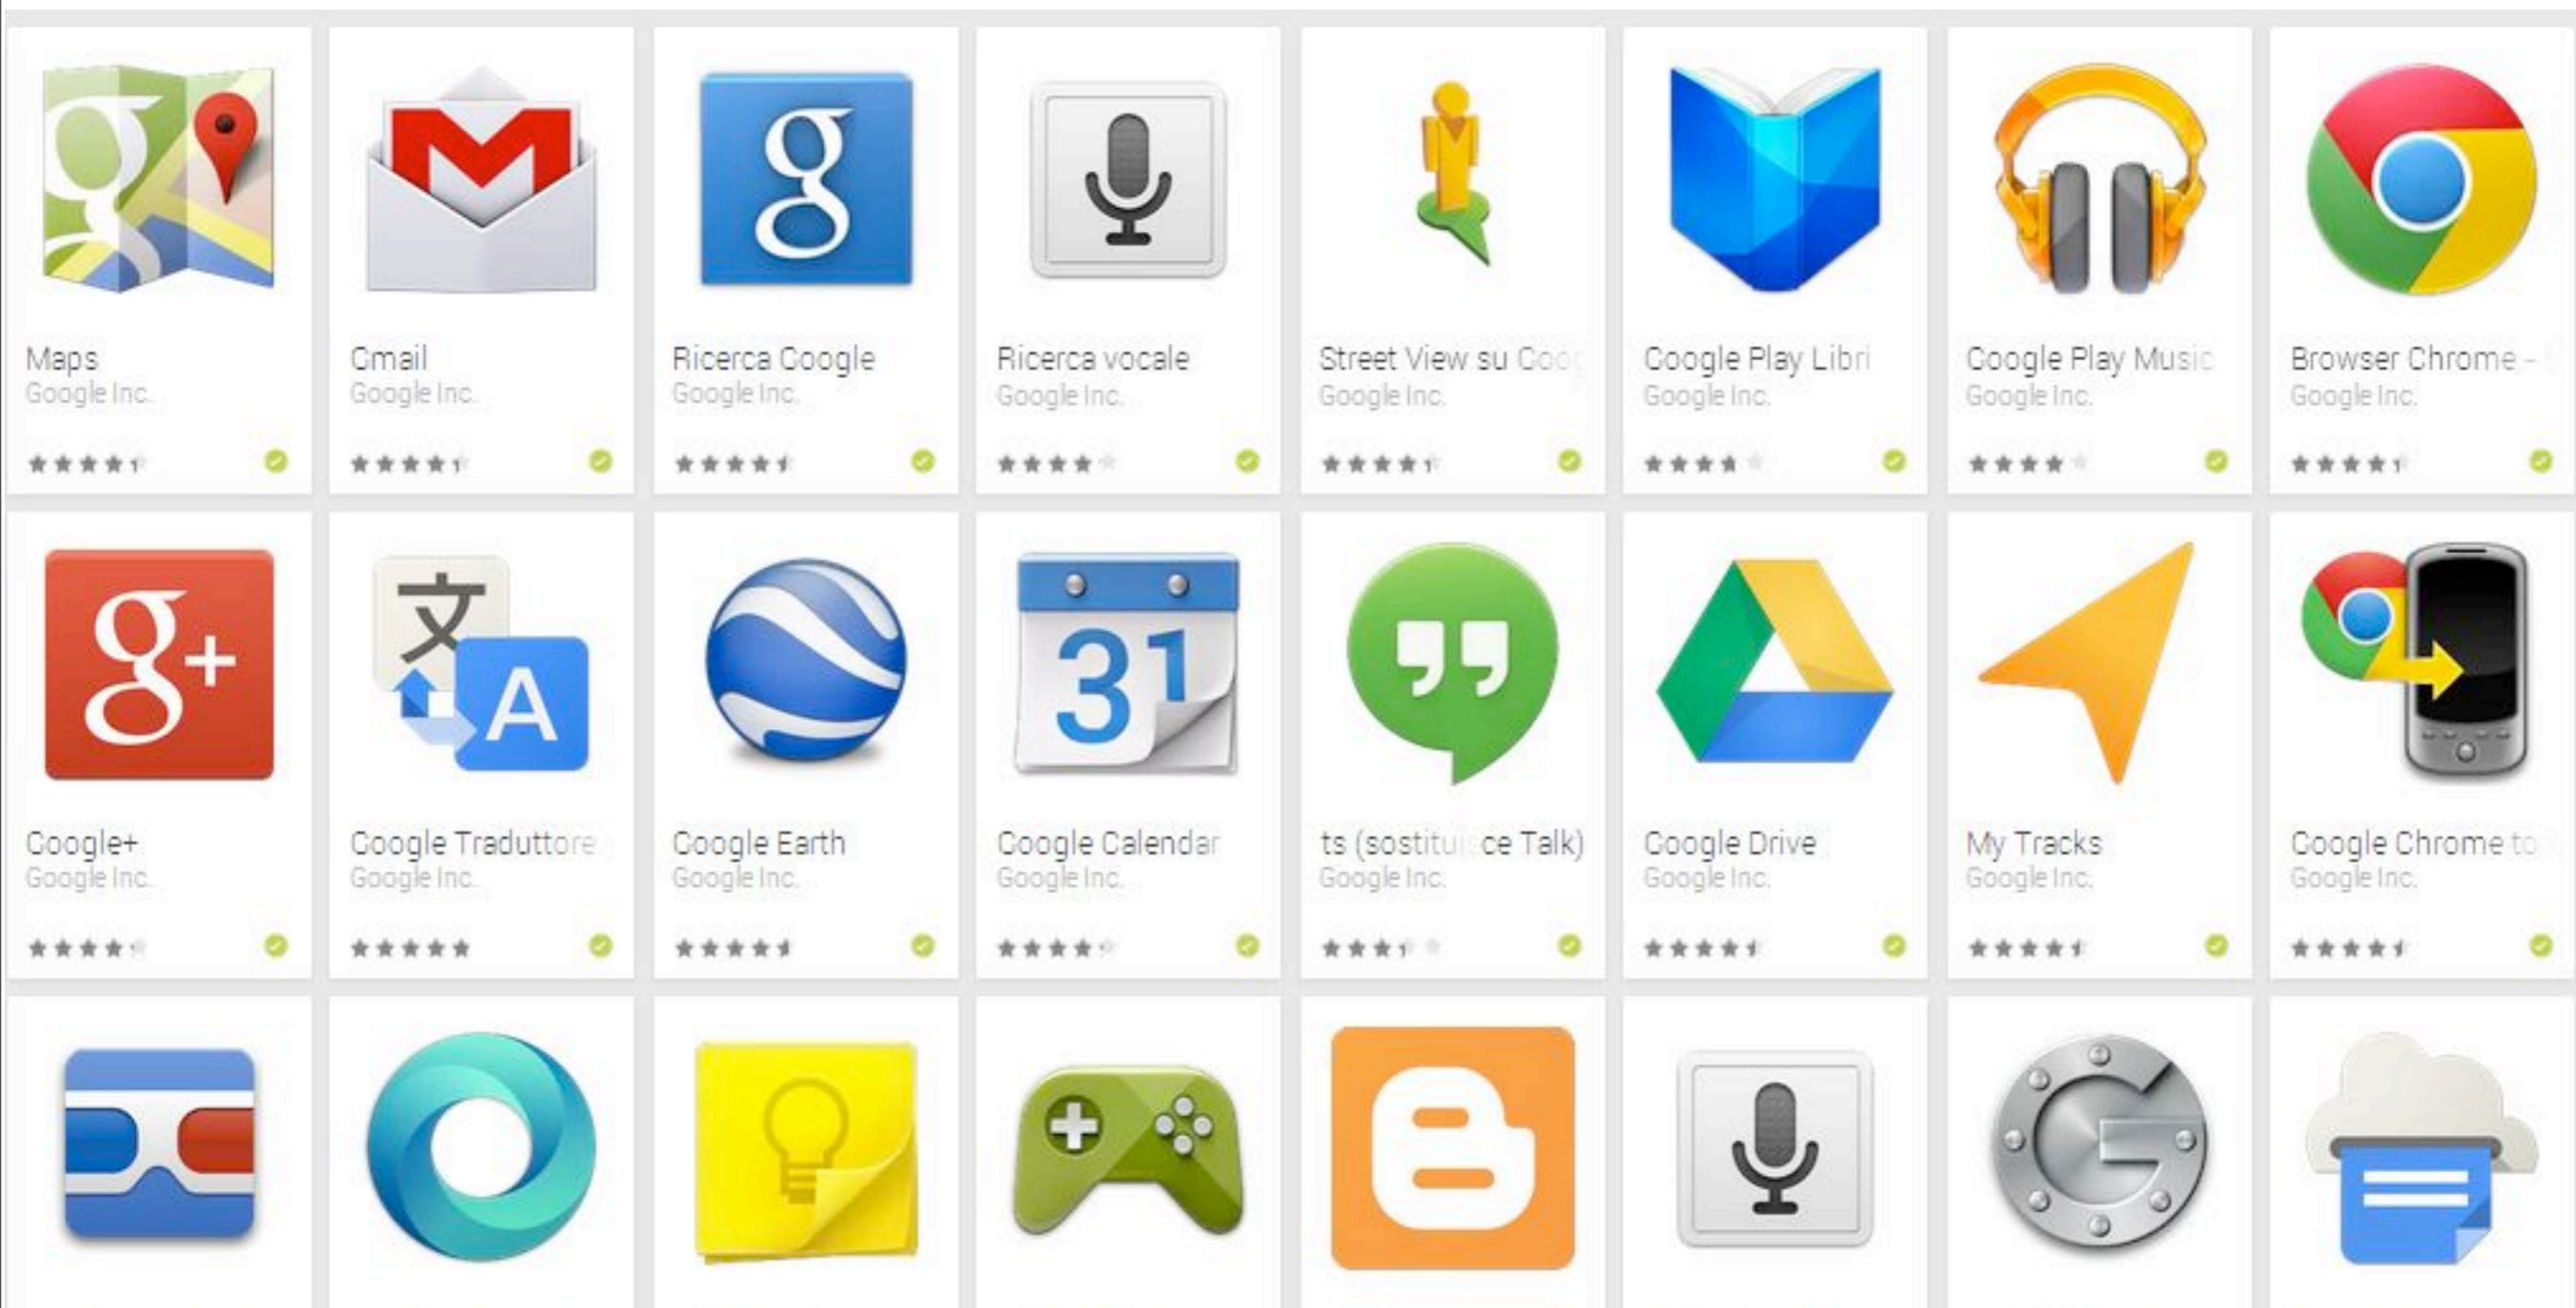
Maps
Google Inc.

Gmail
Google Inc.

Ricerca Google
Google Inc.

Ricerca vocale
Google Inc.

Street View su Goo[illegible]
Google Inc.

Google Play Libri
Google Inc.

Google Play Music
Google Inc.

Browser Chrome - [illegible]
Google Inc.

Google+
Google Inc.

Google Traduttore
Google Inc.

Google Earth
Google Inc.

Google Calendar
Google Inc.

ts (sostitu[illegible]ce Talk)
Google Inc.

Google Drive
Google Inc.

My Tracks
Google Inc.

Google Chrome to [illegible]
Google Inc.

31

文

A